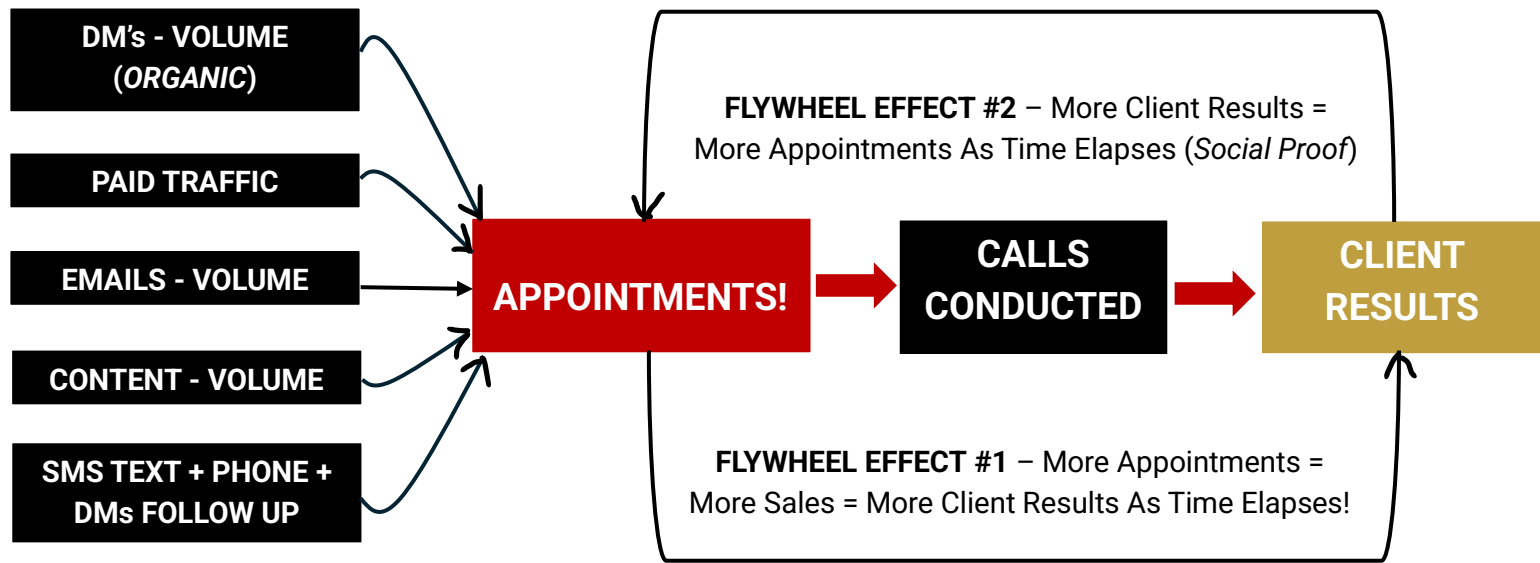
DM's - VOLUME (ORGANIC)

PAID TRAFFIC

EMAILS - VOLUME

CONTENT - VOLUME

SMS TEXT + PHONE + DMs FOLLOW UP

FLYWHEEL EFFECT #2 – More Client Results = More Appointments As Time Elapses (Social Proof)

APPOINTMENTS!

CALLS CONDUCTED

CLIENT RESULTS

FLYWHEEL EFFECT #1 – More Appointments = More Sales = More Client Results As Time Elapses!